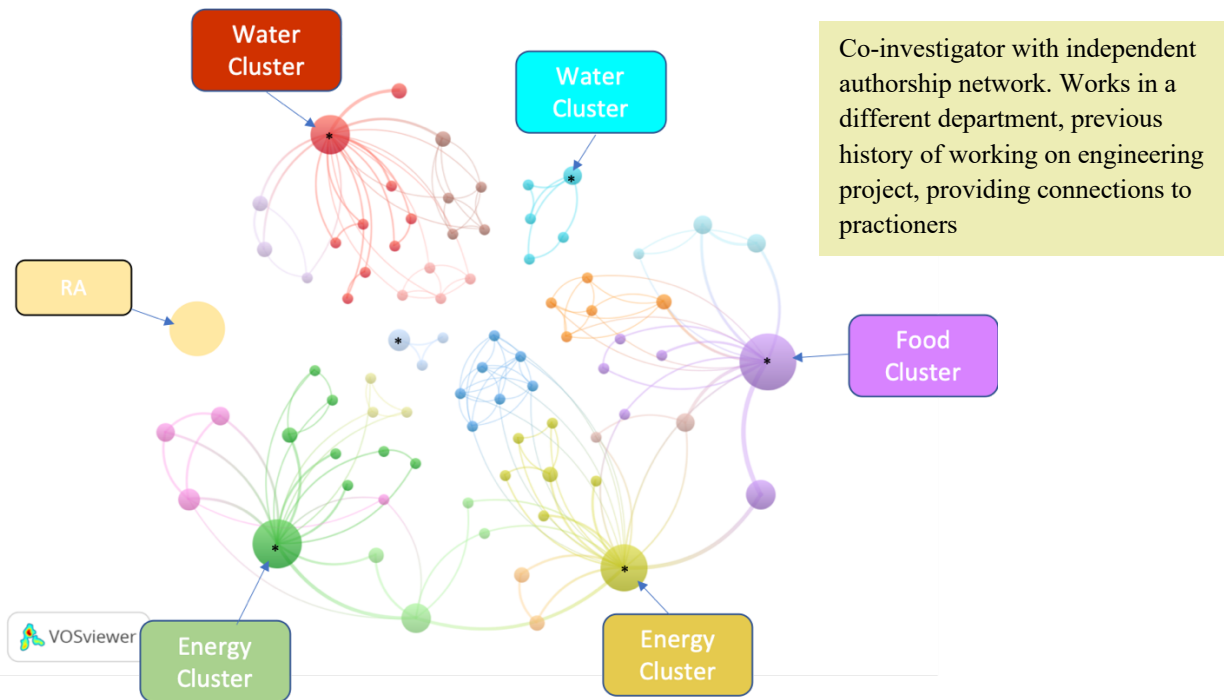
Water Cluster

Water Cluster

Co-investigator with independent authorship network. Works in a different department, previous history of working on engineering project, providing connections to practioners

RA

Food Cluster

VOSviewer

Energy Cluster

Energy Cluster